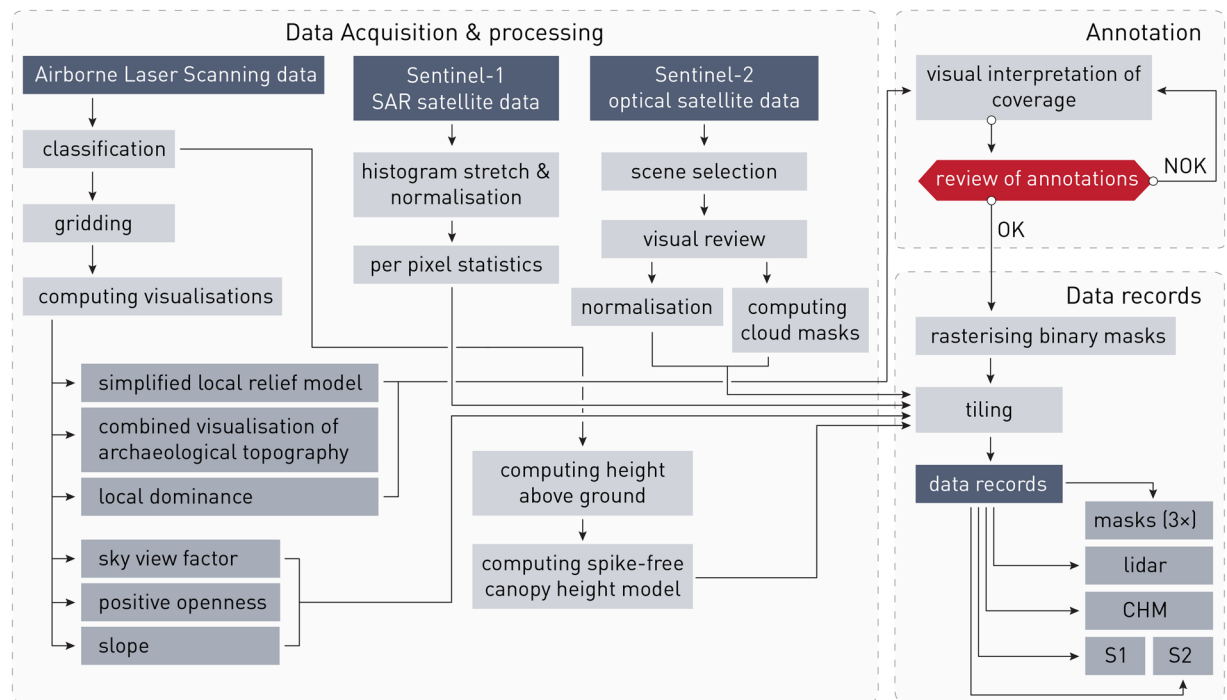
Data Acquisition & processing

Airborne Laser Scanning data

classification

gridding

computing visualisations

simplified local relief model

combined visualisation of archaeological topography

local dominance

sky view factor

positive openness

slope

Sentinel-1 SAR satellite data

histogram stretch & normalisation

per pixel statistics

computing height above ground

computing spike-free canopy height model

Sentinel-2 optical satellite data

scene selection

visual review

normalisation

computing cloud masks

Annotation

visual interpretation of coverage

review of annotations

NOK

OK

Data records

rasterising binary masks

tiling

data records

masks (3×)

lidar

CHM

S1

S2